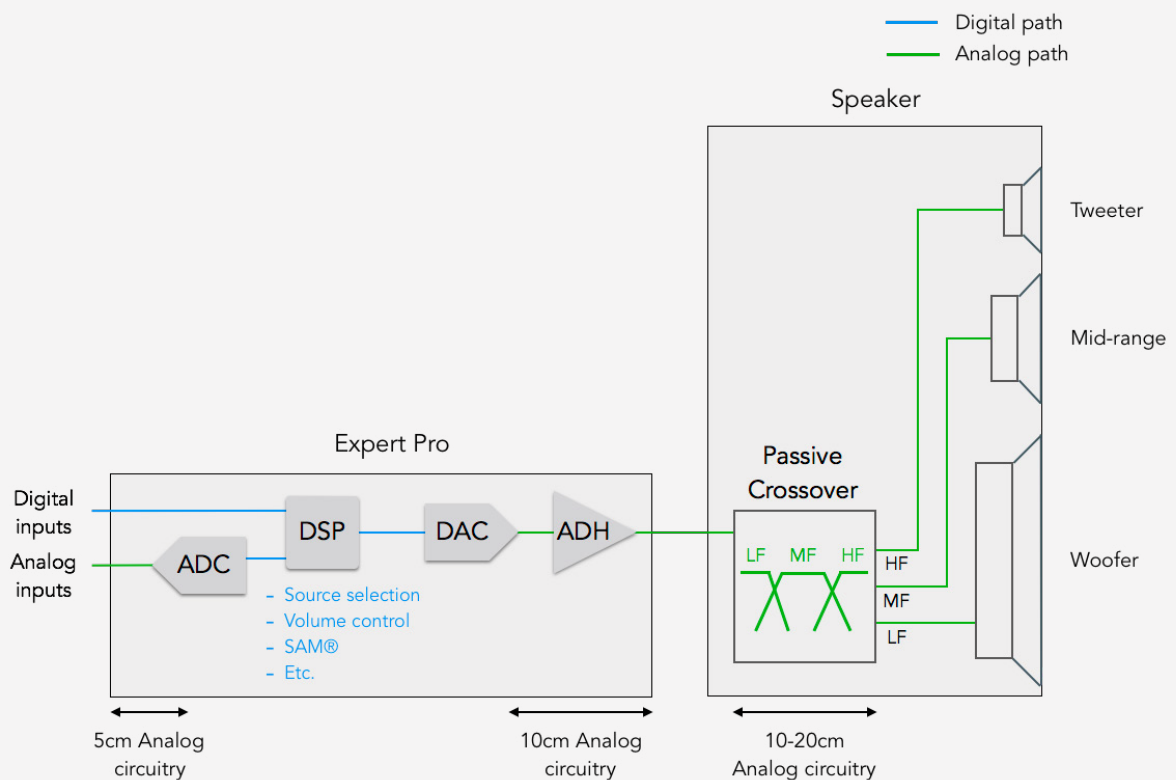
Digital path
Analog path

Speaker

Tweeter

Mid-range

Expert Pro

Passive Crossover

Digital inputs

Analog inputs

DSP

DAC

ADH

ADC

- Source selection
- Volume control
- SAM®
- Etc.

LF MF HF

HF

MF

LF

Woofer

5cm Analog circuitry

10cm Analog circuitry

10-20cm Analog circuitry